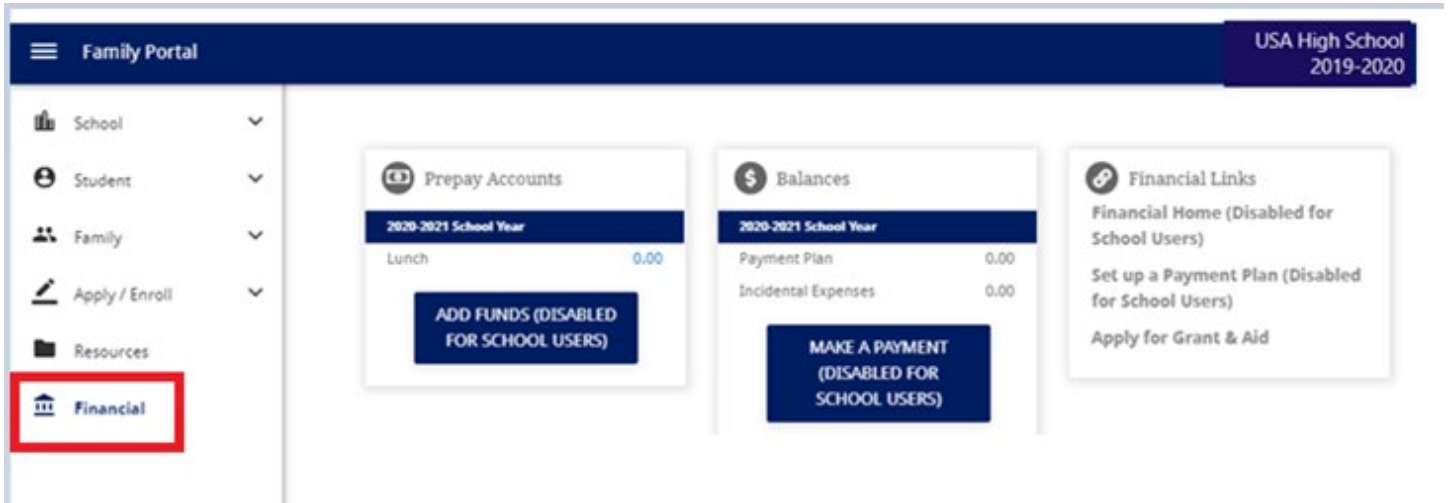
Family Portal

USA High School
2019-2020

School

Student

Family

Apply / Enroll

Resources

Financial

Prepay Accounts

2020-2021 School Year

| Lunch | 0.00 |
|---|---|

ADD FUNDS (DISABLED FOR SCHOOL USERS)

Balances

2020-2021 School Year

| Payment Plan | 0.00 |
|---|---|
| Incidental Expenses | 0.00 |

MAKE A PAYMENT (DISABLED FOR SCHOOL USERS)

Financial Links

Financial Home (Disabled for School Users)

Set up a Payment Plan (Disabled for School Users)

Apply for Grant & Aid